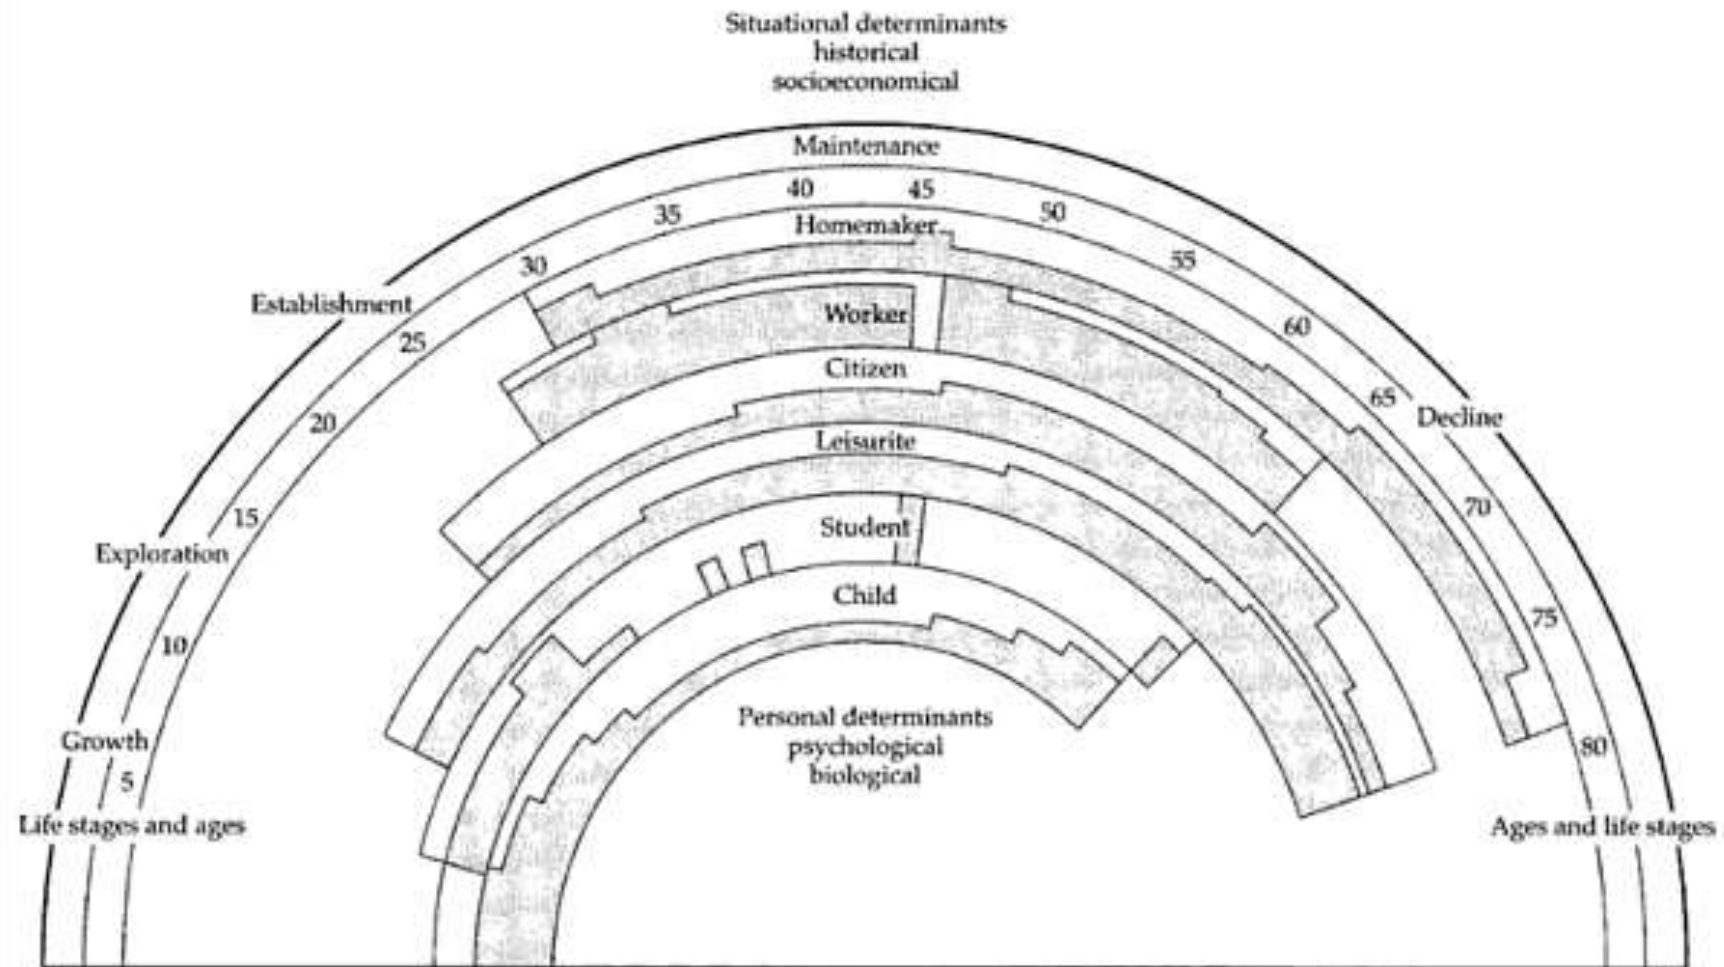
Situational determinants
historical
socioeconomical

Maintenance

40 45
35 50
Homemaker
30 55
Establishment
Worker
25 60
Citizen
65 Decline
20
Leisurite
15 70
Student
Exploration
Child
75
10
Personal determinants
psychological
biological
Growth 80
5
Life stages and ages
Ages and life stages